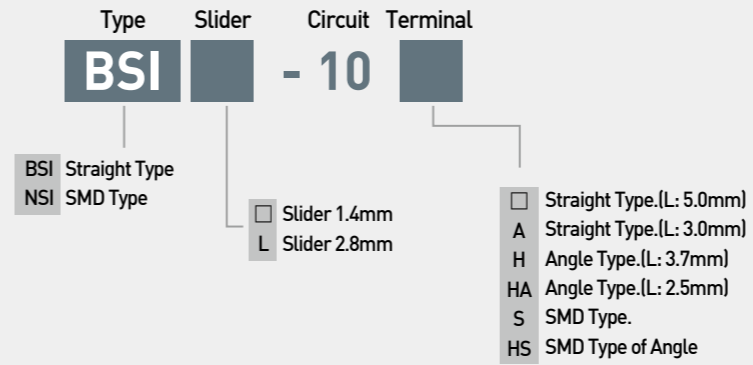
Type Slider Circuit Terminal

BSI - 10

BSI Straight Type
NSI SMD Type

□ Slider 1.4mm
L Slider 2.8mm

□ Straight Type.(L: 5.0mm)
A Straight Type.(L: 3.0mm)
H Angle Type.(L: 3.7mm)
HA Angle Type.(L: 2.5mm)
S SMD Type.
HS SMD Type of Angle